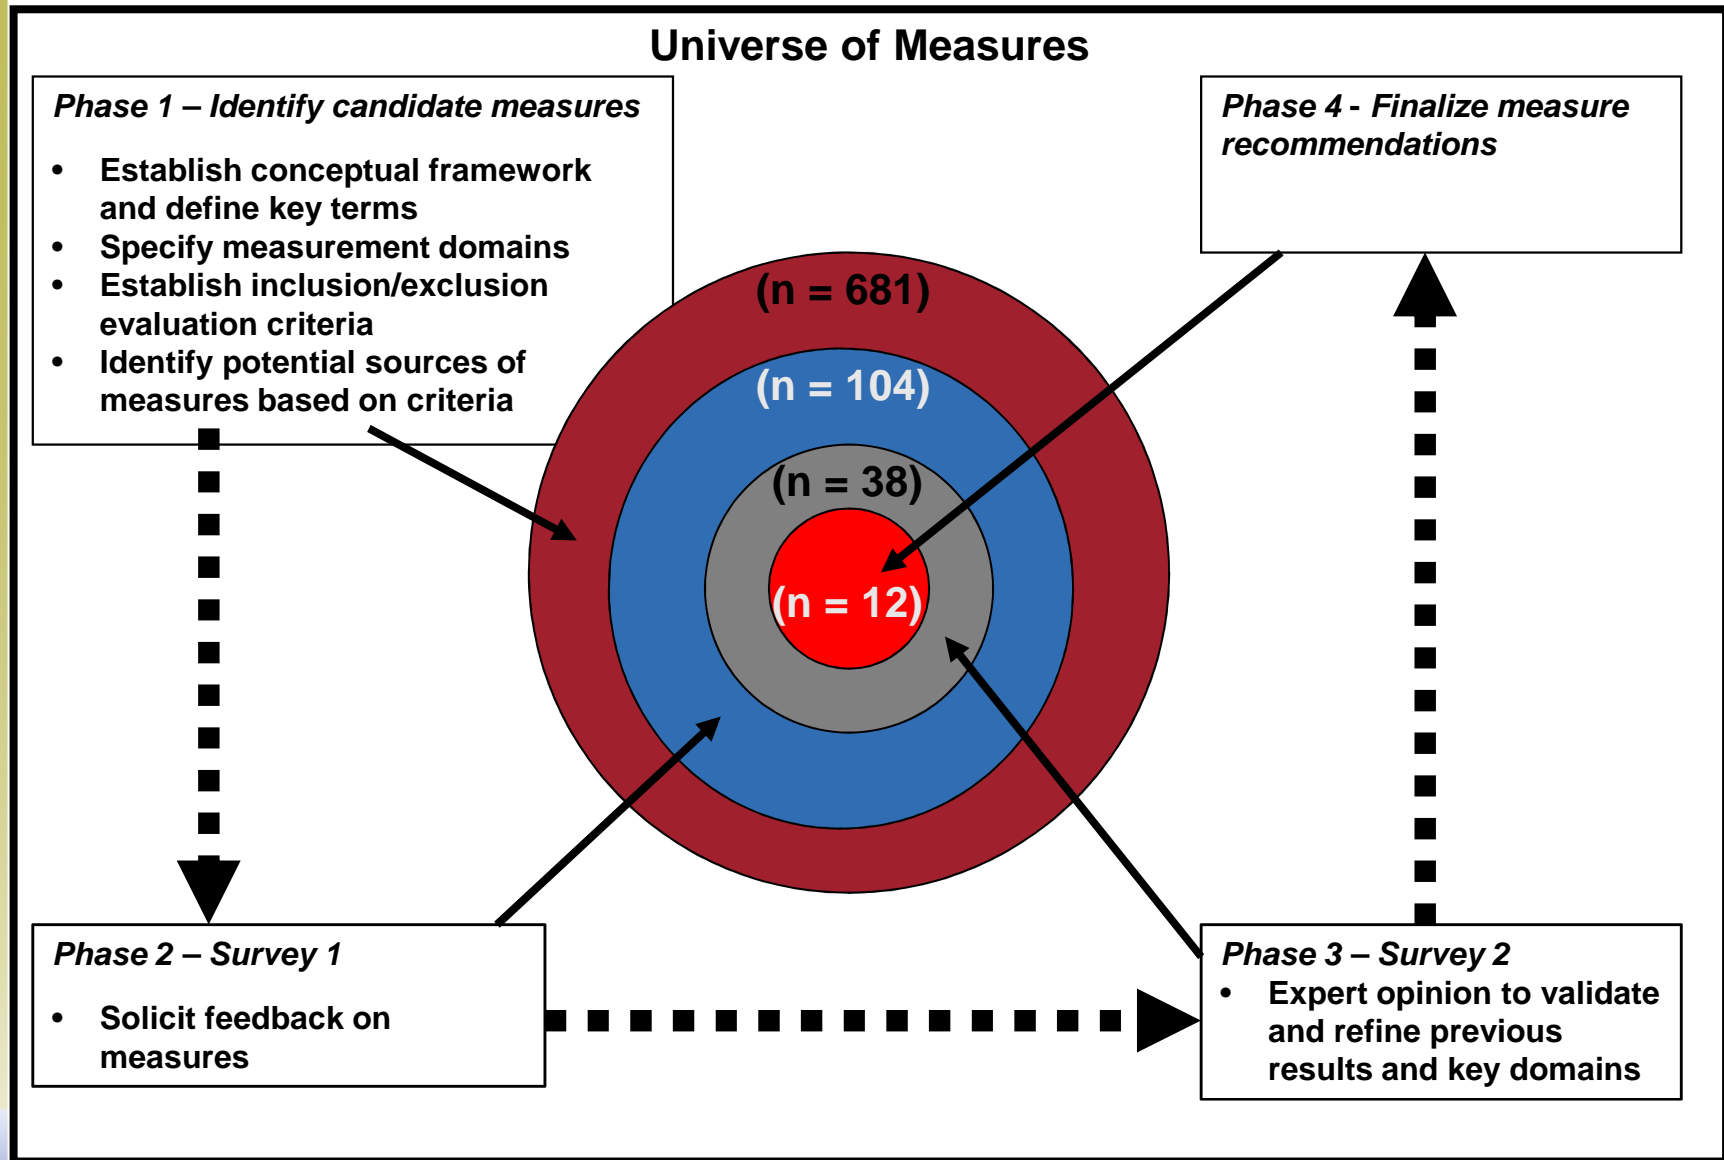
Universe of Measures

Phase 1 – Identify candidate measures

- Establish conceptual framework and define key terms
- Specify measurement domains
- Establish inclusion/exclusion evaluation criteria
- Identify potential sources of measures based on criteria

Phase 4 - Finalize measure recommendations

(n = 681)

(n = 104)

(n = 38)

(n = 12)

Phase 2 – Survey 1

- Solicit feedback on measures

Phase 3 – Survey 2

- Expert opinion to validate and refine previous results and key domains